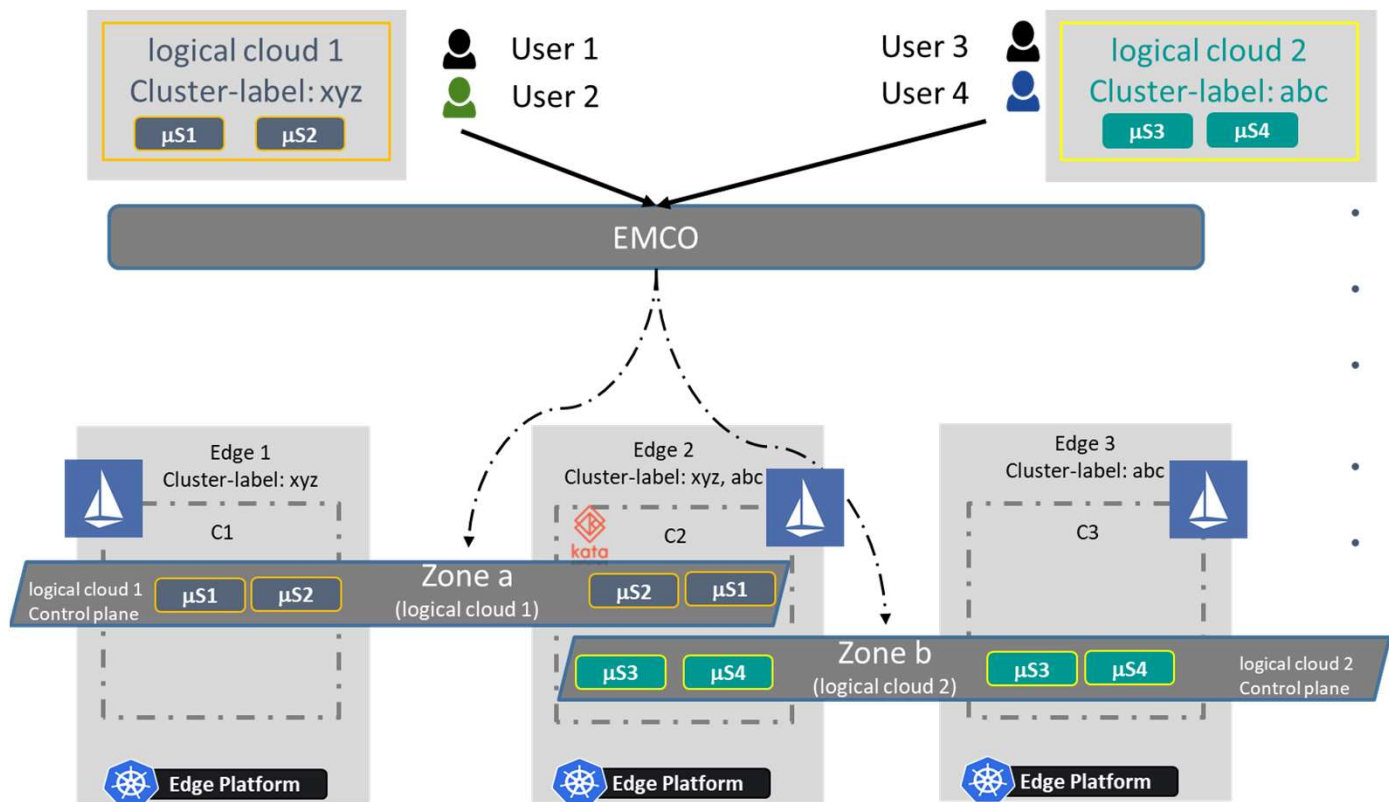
logical cloud 1
Cluster-label: xyz
μS1 μS2

User 1
User 2

User 3
User 4

logical cloud 2
Cluster-label: abc
μS3 μS4

EMCO

Edge 1
Cluster-label: xyz
C1

Edge 2
Cluster-label: xyz, abc
kata
C2

Edge 3
Cluster-label: abc
C3

logical cloud 1
Control plane
μS1 μS2
Zone a
(logical cloud 1)
μS2 μS1

μS3 μS4
Zone b
(logical cloud 2)
μS3 μS4
logical cloud 2
Control plane

Edge Platform
Edge Platform
Edge Platform